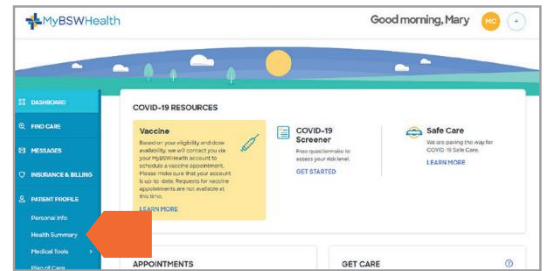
MyBSWHealth

Good morning, Mary

MC

+

DASHBOARD

FIND CARE

MESSAGES

INSURANCE & BILLING

PATIENT PROFILE

Personal Info

Health Summary

Medical Tools

Plan of Care

COVID-19 RESOURCES

Vaccine

Based on your eligibility and dose availability, we will contact you via your MyBSWHealth account to schedule a vaccine appointment. Please make sure that your account is up to date. Requests for vaccine appointments are not available at this time.

LEARN MORE

COVID-19 Screener

Free questionnaire to assess your risk level.

GET STARTED

Safe Care

We are paving the way for COVID-19 Safe Care.

LEARN MORE

APPOINTMENTS

GET CARE